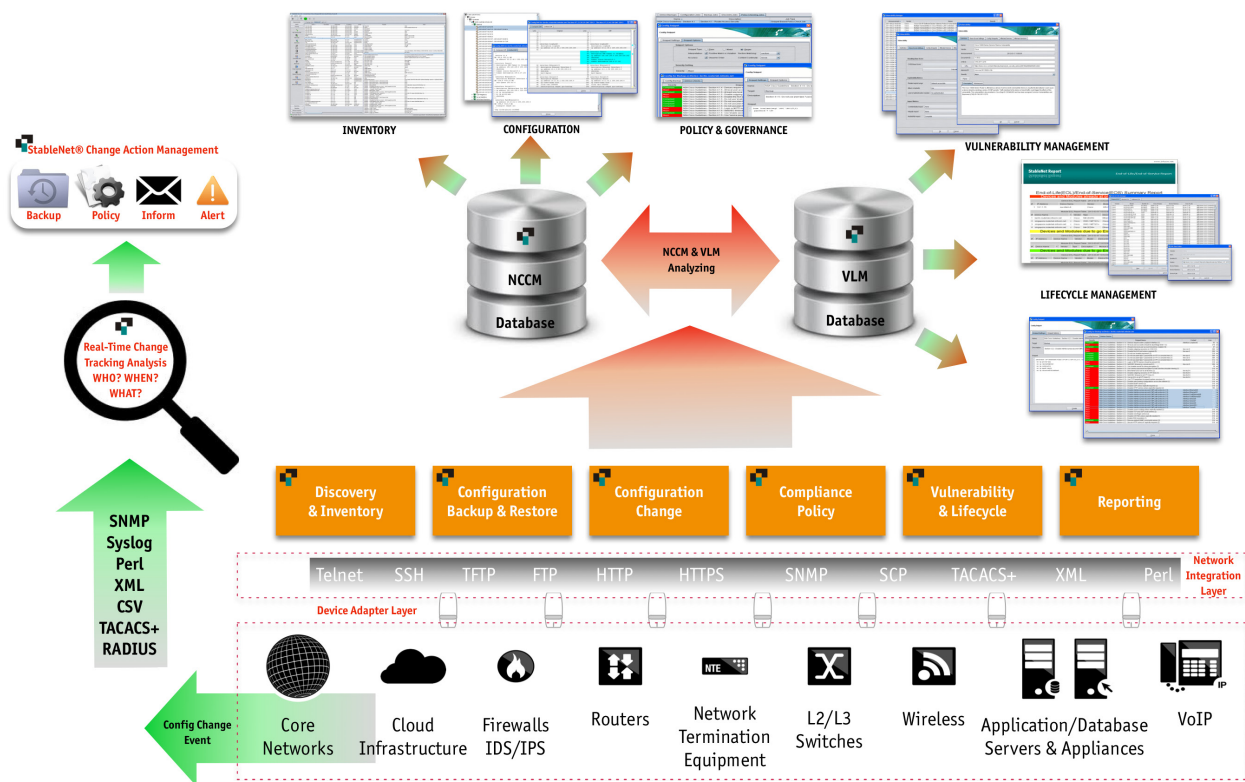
INVENTORY

CONFIGURATION

POLICY & GOVERNANCE

VULNERABILITY MANAGEMENT

StableNet® Change Action Management

Backup Policy Inform Alert

NCCM Database

NCCM & VLM Analyzing

VLM Database

LIFECYCLE MANAGEMENT

Real-Time Change Tracking Analysis WHO? WHEN? WHAT?

Discovery & Inventory

Configuration Backup & Restore

Configuration Change

Compliance Policy

Vulnerability & Lifecycle

Reporting

SNMP
Syslog
Perl
XML
CSV
TACACS+
RADIUS

Telnet SSH TFTP FTP HTTP HTTPS SNMP SCP TACACS+ XML Perl

Network Integration Layer

Device Adapter Layer

Config Change Event

Core Networks

Cloud Infrastructure

Firewalls IDS/IPS

Routers

NTE

Network Termination Equipment

L2/L3 Switches

Wireless

Application/Database Servers & Appliances

IP

VoIP